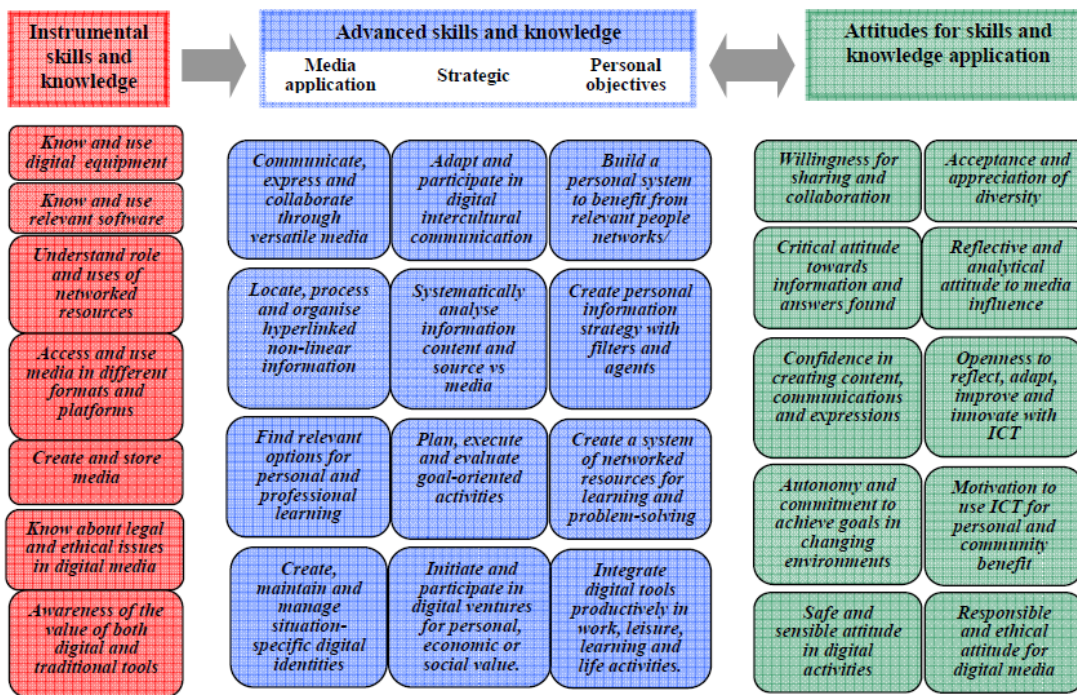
Instrumental skills and knowledge

Advanced skills and knowledge

Media application

Strategic

Personal objectives

Attitudes for skills and knowledge application

Know and use digital equipment

Know and use relevant software

Understand role and uses of networked resources

Access and use media in different formats and platforms

Create and store media

Know about legal and ethical issues in digital media

Awareness of the value of both digital and traditional tools

Communicate, express and collaborate through versatile media

Adapt and participate in digital intercultural communication

Build a personal system to benefit from relevant people networks/

Locate, process and organise hyperlinked non-linear information

Systematically analyse information content and source vs media

Create personal information strategy with filters and agents

Find relevant options for personal and professional learning

Plan, execute and evaluate goal-oriented activities

Create a system of networked resources for learning and problem-solving

Create, maintain and manage situation-specific digital identities

Initiate and participate in digital ventures for personal, economic or social value.

Integrate digital tools productively in work, leisure, learning and life activities.

Willingness for sharing and collaboration

Acceptance and appreciation of diversity

Critical attitude towards information and answers found

Reflective and analytical attitude to media influence

Confidence in creating content, communications and expressions

Openness to reflect, adapt, improve and innovate with ICT

Autonomy and commitment to achieve goals in changing environments

Motivation to use ICT for personal and community benefit

Safe and sensible attitude in digital activities

Responsible and ethical attitude for digital media